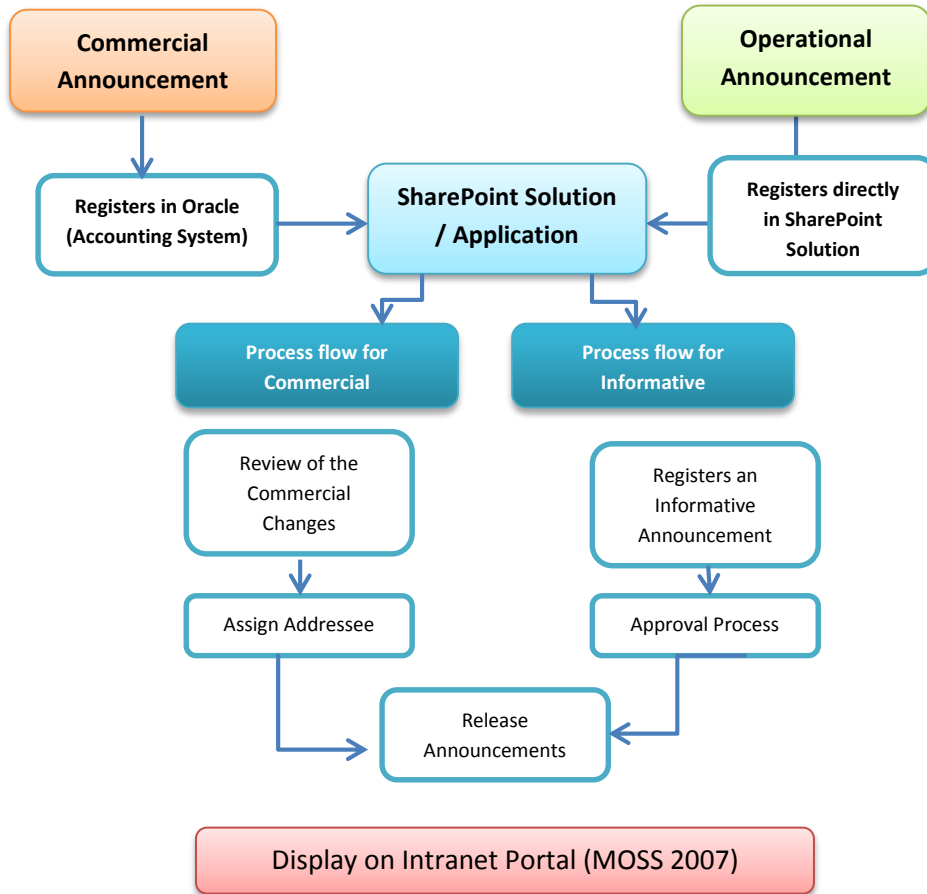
Commercial Announcement

Operational Announcement

Registers in Oracle (Accounting System)

SharePoint Solution / Application

Registers directly in SharePoint Solution

Process flow for Commercial

Process flow for Informative

Review of the Commercial Changes

Registers an Informative Announcement

Assign Addressee

Approval Process

Release Announcements

Display on Intranet Portal (MOSS 2007)